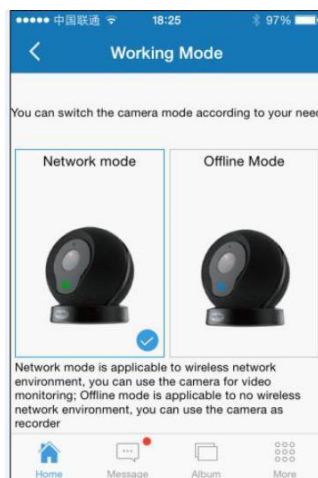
●●●●● 中国联通 18:25 97%

<

Working Mode

You can switch the camera mode according to your need

Network mode

Offline Mode

Network mode is applicable to wireless network environment, you can use the camera for video monitoring; Offline mode is applicable to no wireless network environment, you can use the camera as recorder

Home

Message

Album

More